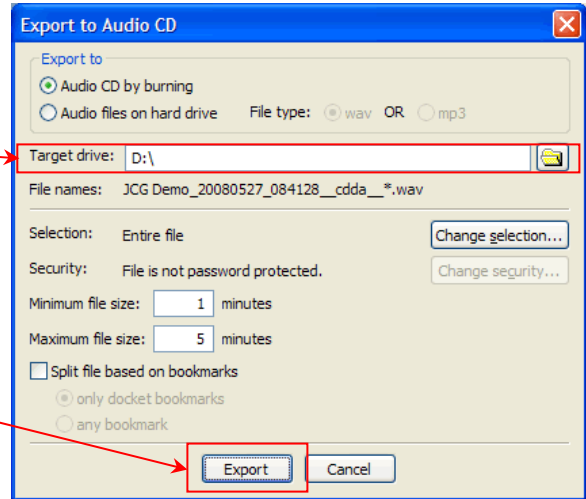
Export to Audio CD

Export to
Audio CD by burning
Audio files on hard drive File type: wav OR mp3

Target drive: D:\

File names: JCG Demo_20080527_084128__cdda__*.wav

Selection: Entire file
Change selection...

Security: File is not password protected.
Change security...

Minimum file size: 1 minutes

Maximum file size: 5 minutes

Split file based on bookmarks
only docket bookmarks
any bookmark

Export
Cancel